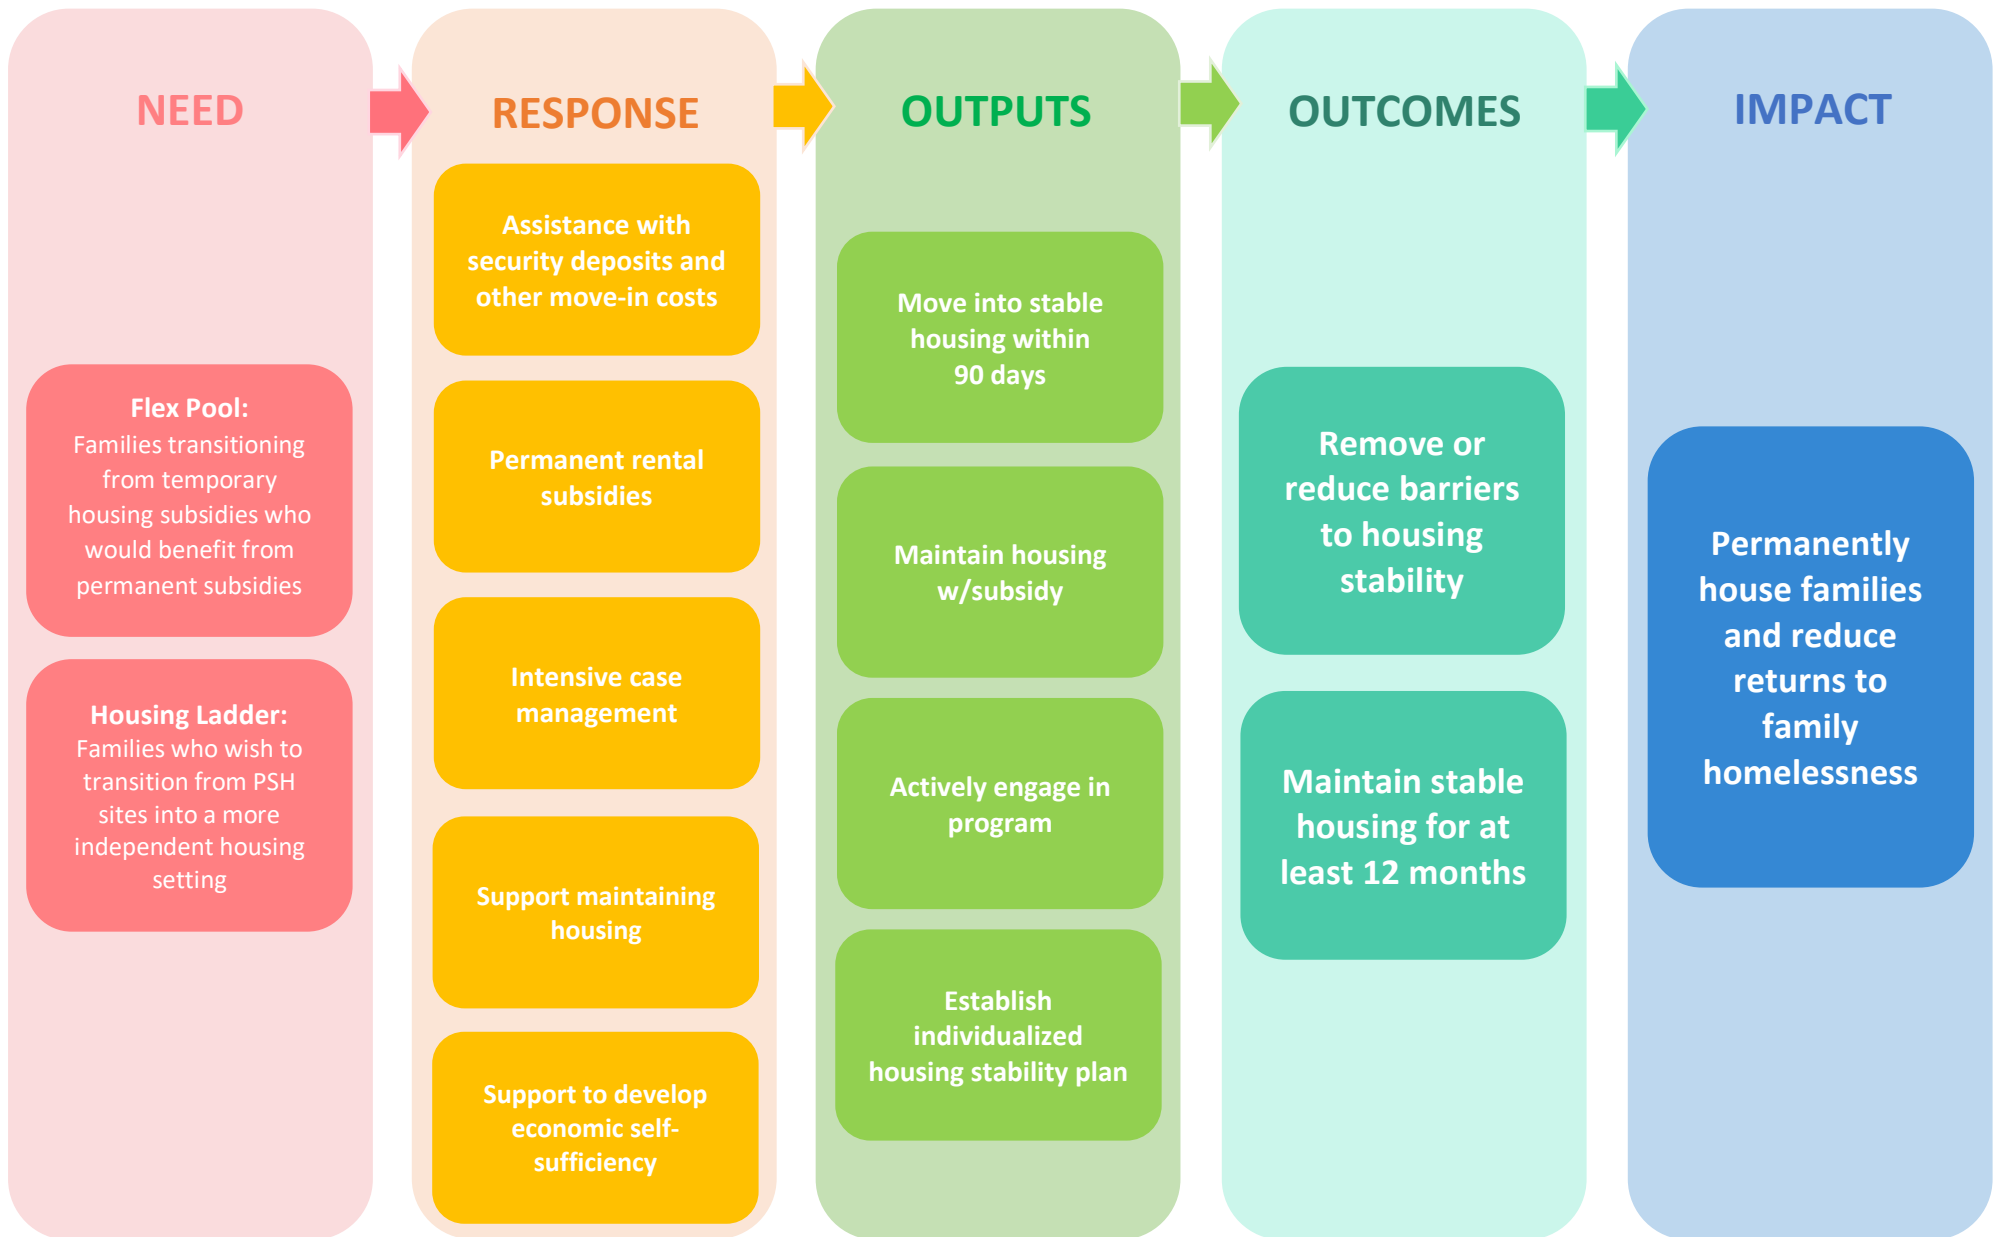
NEED

Flex Pool: Families transitioning from temporary housing subsidies who would benefit from permanent subsidies

Housing Ladder: Families who wish to transition from PSH sites into a more independent housing setting

RESPONSE

Assistance with security deposits and other move-in costs

Permanent rental subsidies

Intensive case management

Support maintaining housing

Support to develop economic self-sufficiency

OUTPUTS

Move into stable housing within 90 days

Maintain housing w/subsidy

Actively engage in program

Establish individualized housing stability plan

OUTCOMES

Remove or reduce barriers to housing stability

Maintain stable housing for at least 12 months

IMPACT

Permanently house families and reduce returns to family homelessness